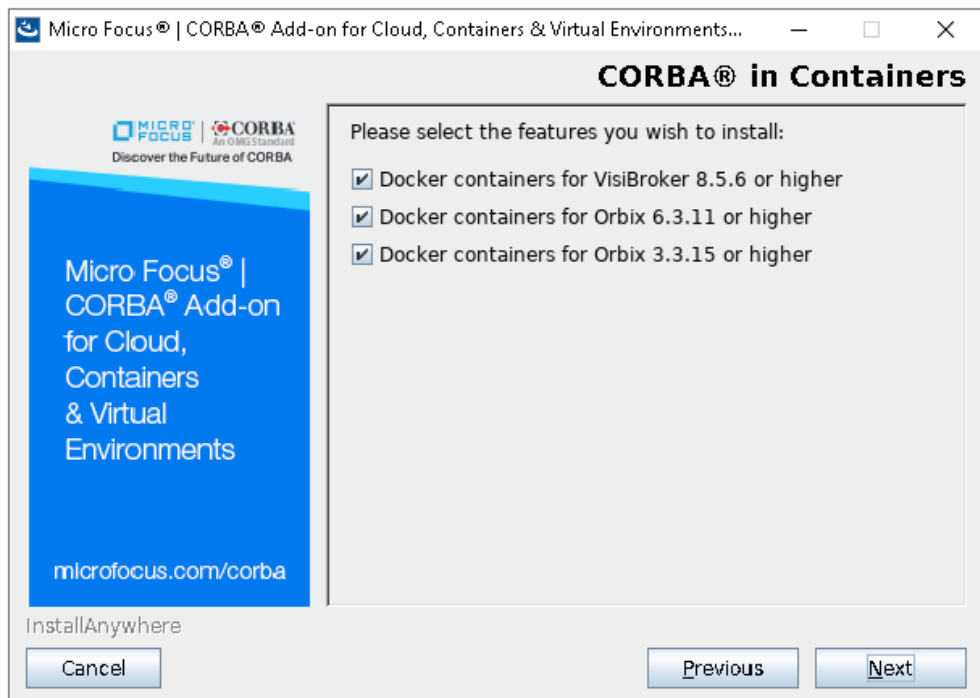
Micro Focus® | CORBA® Add-on for Cloud, Containers & Virtual Environments...

CORBA® in Containers

MICRO FOCUS | CORBA An OMG Standard
Discover the Future of CORBA

Micro Focus® | CORBA® Add-on for Cloud, Containers & Virtual Environments

microfocus.com/corba

Please select the features you wish to install:

☑ Docker containers for VisiBroker 8.5.6 or higher
☑ Docker containers for Orbix 6.3.11 or higher
☑ Docker containers for Orbix 3.3.15 or higher

InstallAnywhere

Cancel

Previous

Next